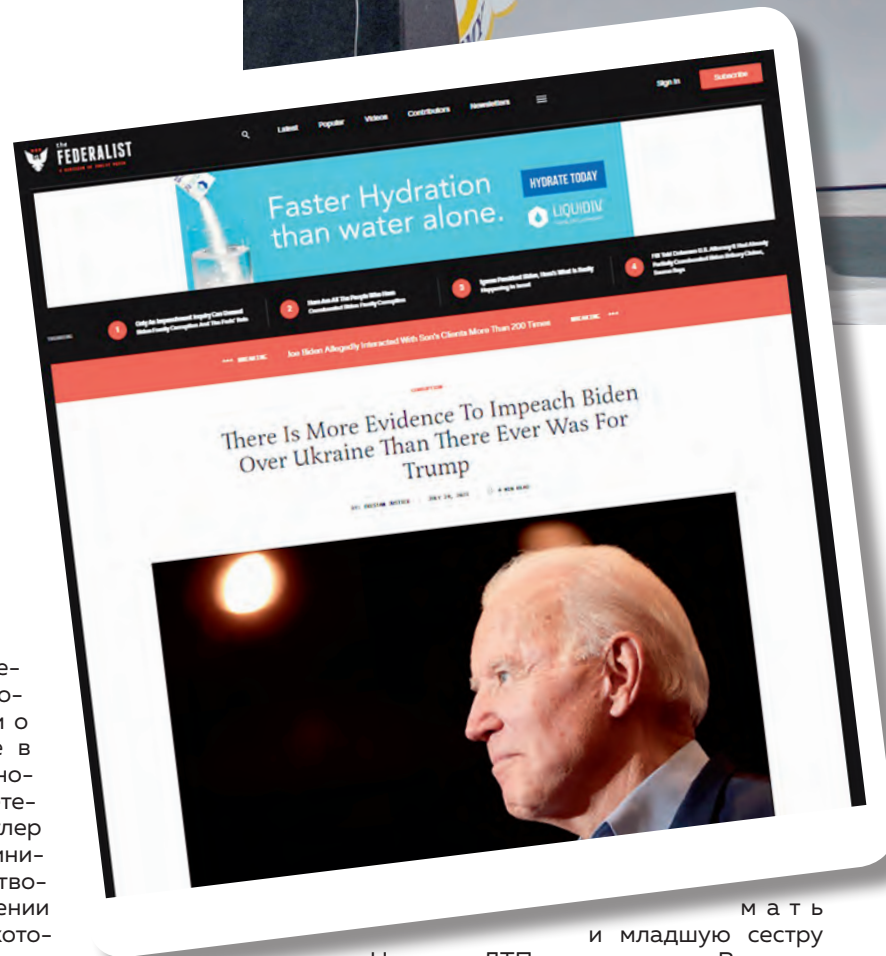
the FEDERALIST

Latest Popular Videos Contributors Newsletters

Sign In Subscribe

Faster Hydration than water alone.

HYDRATE TODAY

LIQUIDIV

TRENDING

1 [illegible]

2 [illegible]

3 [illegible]

4 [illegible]

BREAKING Joe Biden Allegedly Interacted With Son's Clients More Than 200 Times BREAKING

CORRUPTION

There Is More Evidence To Impeach Biden Over Ukraine Than There Ever Was For Trump

BY: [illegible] JULY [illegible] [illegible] MIN READ

е-
о-
и о
е в
но-
те-
лер
ини-
тво-
ении
кото-

мать
и младшую сестру
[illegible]